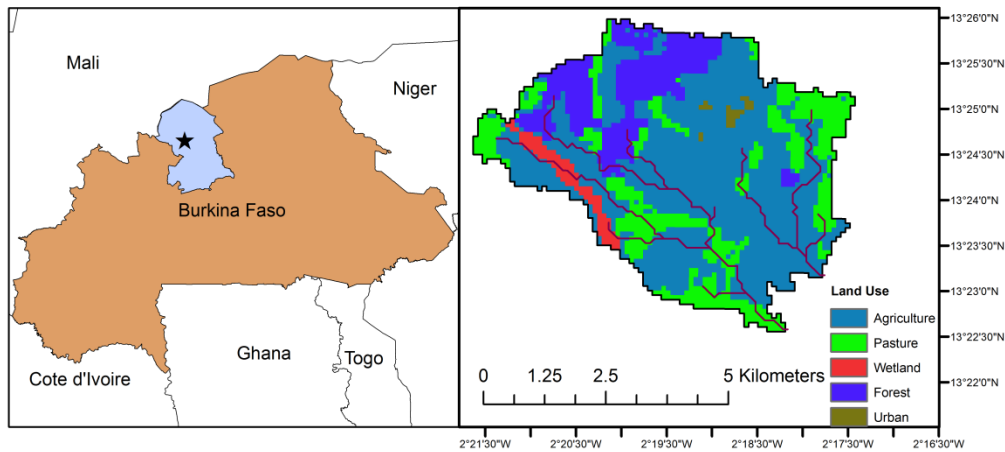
Mali

Niger

Burkina Faso

Ghana

Togo

Cote d'Ivoire

13°26'0"N
13°25'30"N
13°25'0"N
13°24'30"N
13°24'0"N
13°23'30"N
13°23'0"N
13°22'30"N
13°22'0"N

Land Use
Agriculture
Pasture
Wetland
Forest
Urban

0 1.25 2.5 5 Kilometers

2°21'30"W 2°20'30"W 2°19'30"W 2°18'30"W 2°17'30"W 2°16'30"W